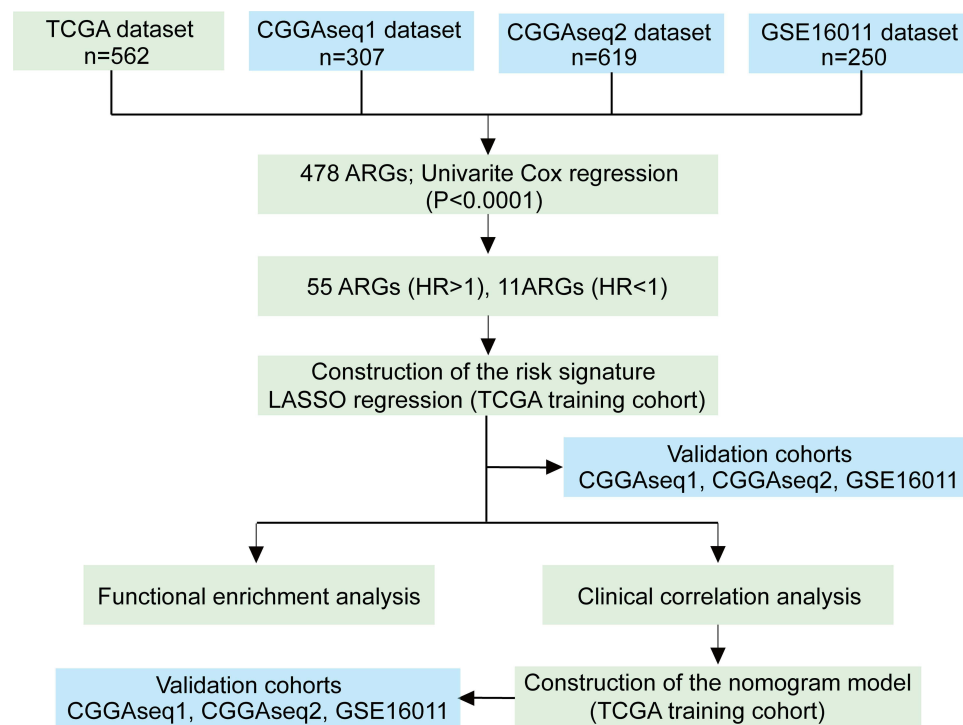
TCGA dataset
n=562

CGGAseq1 dataset
n=307

CGGAseq2 dataset
n=619

GSE16011 dataset
n=250

478 ARGs; Univarite Cox regression
(P<0.0001)

55 ARGs (HR>1), 11ARGs (HR<1)

Construction of the risk signature
LASSO regression (TCGA training cohort)

Validation cohorts
CGGAseq1, CGGAseq2, GSE16011

Functional enrichment analysis

Clinical correlation analysis

Construction of the nomogram model
(TCGA training cohort)

Validation cohorts
CGGAseq1, CGGAseq2, GSE16011